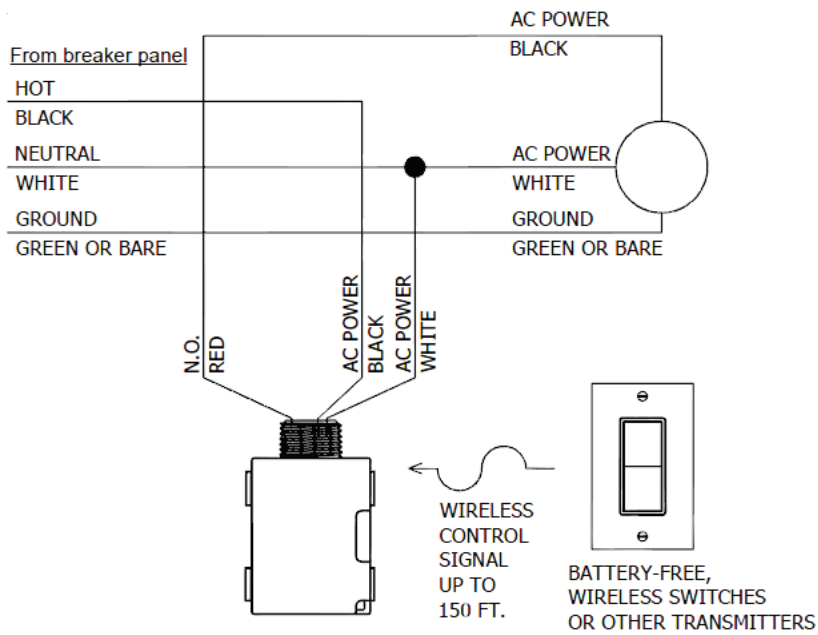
AC POWER
BLACK

From breaker panel

HOT
BLACK

NEUTRAL
WHITE

GROUND
GREEN OR BARE

AC POWER
WHITE

GROUND
GREEN OR BARE

N.O.
RED

AC POWER
BLACK

AC POWER
WHITE

WIRELESS
CONTROL
SIGNAL
UP TO
150 FT.

BATTERY-FREE,
WIRELESS SWITCHES
OR OTHER TRANSMITTERS